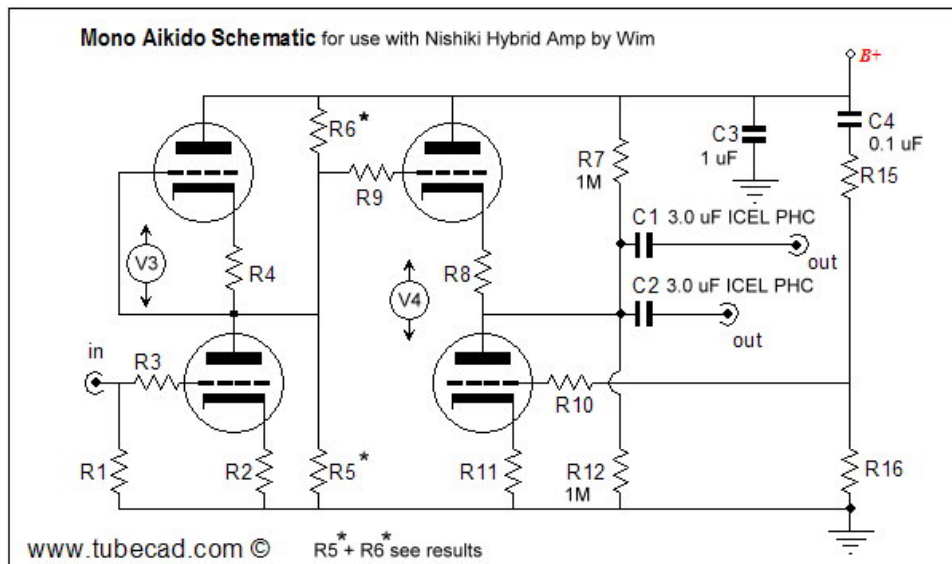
**Mono Aikido Schematic** for use with Nishiki Hybrid Amp by Wim

B+

R6*

C3 1 uF

C4 0.1 uF

R7 1M

R15

R9

C1 3.0 uF ICEL PHC

out

V3

R4

R8

V4

C2 3.0 uF ICEL PHC

out

in

R3

R10

R1

R2

R5*

R11

R12 1M

R16

www.tubecad.com ©

R5* + R6* see results